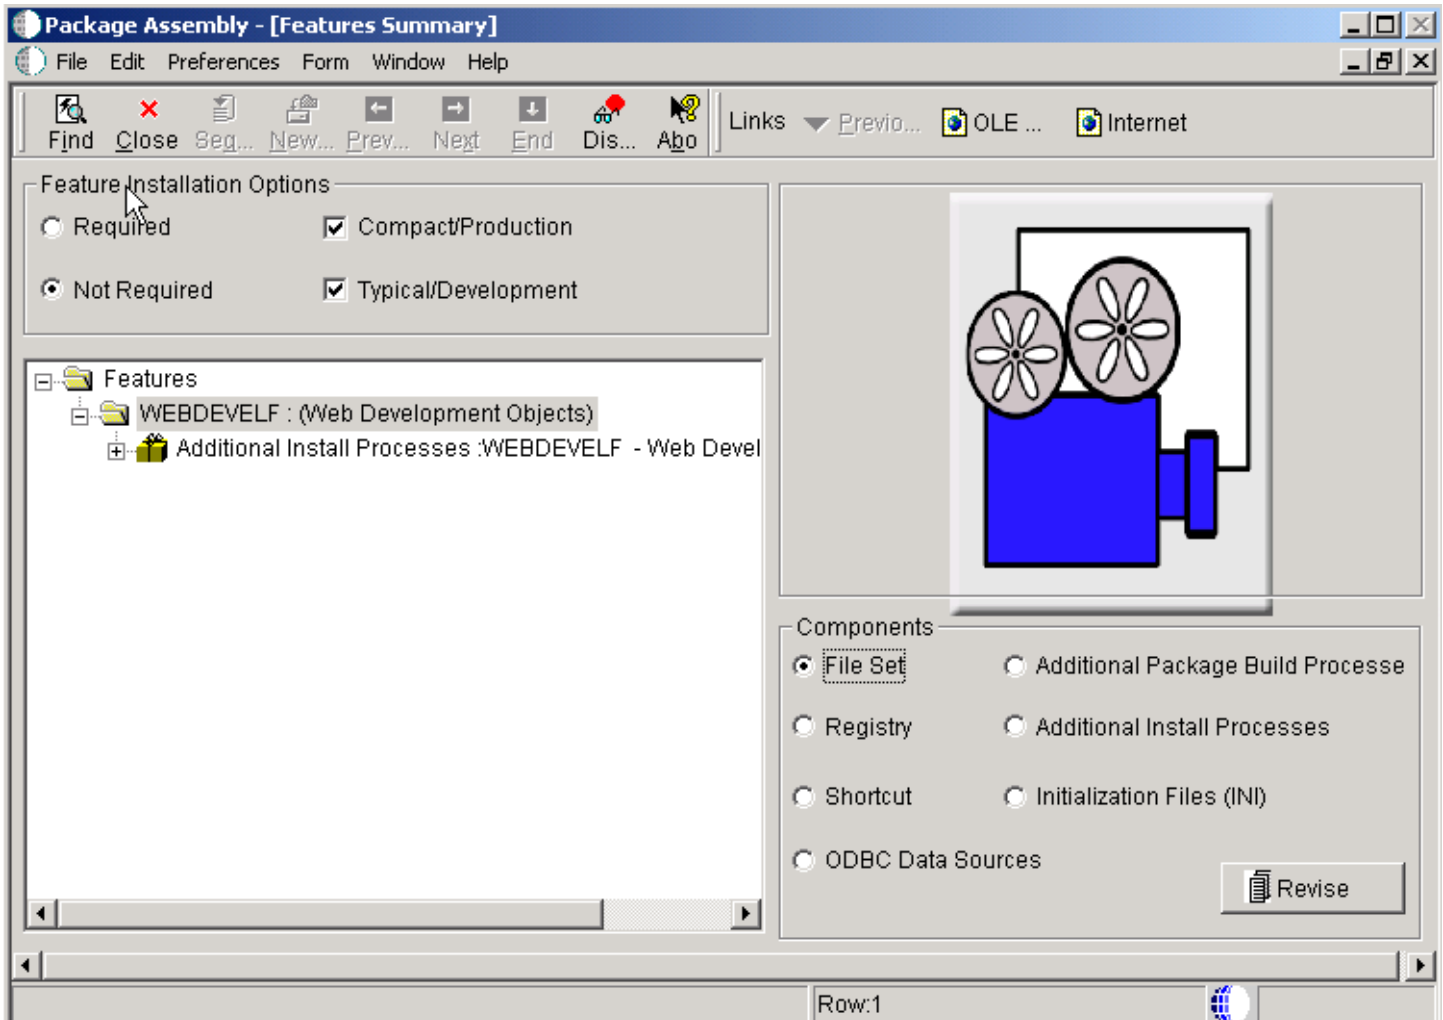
Package Assembly - [Features Summary]

File Edit Preferences Form Window Help

Find Close Seq... New... Prev... Next End Dis... Abo Links Previo... OLE ... Internet

Feature Installation Options

Required

Compact/Production

Not Required

Typical/Development

Features

WEBDEVELF : (Web Development Objects)

Additional Install Processes :WEBDEVELF - Web Devel

Components

File Set

Additional Package Build Processe

Registry

Additional Install Processes

Shortcut

Initialization Files (INI)

ODBC Data Sources

Revise

Row:1